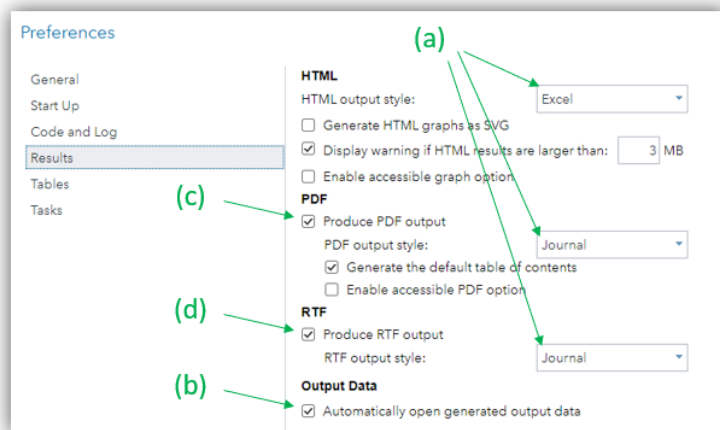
Preferences

General
Start Up
Code and Log
Results
Tables
Tasks

(a)

HTML
HTML output style: Excel
☐ Generate HTML graphs as SVG
☑ Display warning if HTML results are larger than: 3 MB
☐ Enable accessible graph option

(c)

PDF
☑ Produce PDF output
PDF output style: Journal
☑ Generate the default table of contents
☐ Enable accessible PDF option

(d)

RTF
☑ Produce RTF output
RTF output style: Journal

(b)

Output Data
☑ Automatically open generated output data